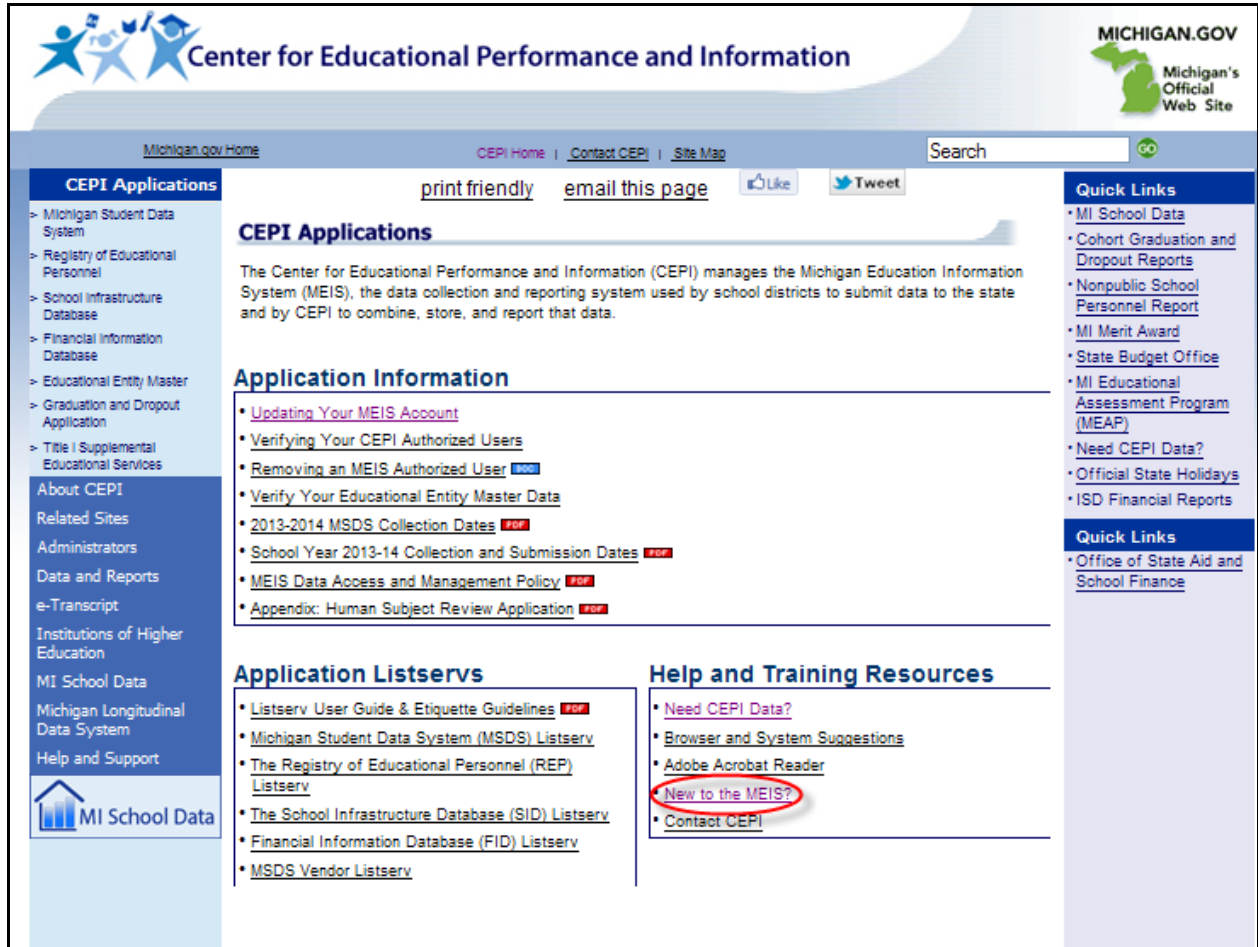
Center for Educational Performance and Information

MICHIGAN.GOV
Michigan's Official Web Site

Michigan.gov Home

CEPI Home | Contact CEPI | Site Map

Search

GO

CEPI Applications
- Michigan Student Data System
- Registry of Educational Personnel
- School Infrastructure Database
- Financial Information Database
- Educational Entity Master
- Graduation and Dropout Application
- Title I Supplemental Educational Services

About CEPI
Related Sites
Administrators
Data and Reports
e-Transcript
Institutions of Higher Education
MI School Data
Michigan Longitudinal Data System
Help and Support

MI School Data

print friendly email this page Like Tweet

CEPI Applications

The Center for Educational Performance and Information (CEPI) manages the Michigan Education Information System (MEIS), the data collection and reporting system used by school districts to submit data to the state and by CEPI to combine, store, and report that data.

Application Information

• Updating Your MEIS Account
• Verifying Your CEPI Authorized Users
• Removing an MEIS Authorized User DOC
• Verify Your Educational Entity Master Data
• 2013-2014 MSDS Collection Dates PDF
• School Year 2013-14 Collection and Submission Dates PDF
• MEIS Data Access and Management Policy PDF
• Appendix: Human Subject Review Application PDF

Application Listservs

• Listserv User Guide & Etiquette Guidelines PDF
• Michigan Student Data System (MSDS) Listserv
• The Registry of Educational Personnel (REP) Listserv
• The School Infrastructure Database (SID) Listserv
• Financial Information Database (FID) Listserv
• MSDS Vendor Listserv

Help and Training Resources

• Need CEPI Data?
• Browser and System Suggestions
• Adobe Acrobat Reader
• New to the MEIS?
• Contact CEPI

Quick Links
• MI School Data
• Cohort Graduation and Dropout Reports
• Nonpublic School Personnel Report
• MI Merit Award
• State Budget Office
• MI Educational Assessment Program (MEAP)
• Need CEPI Data?
• Official State Holidays
• ISD Financial Reports

Quick Links
• Office of State Aid and School Finance